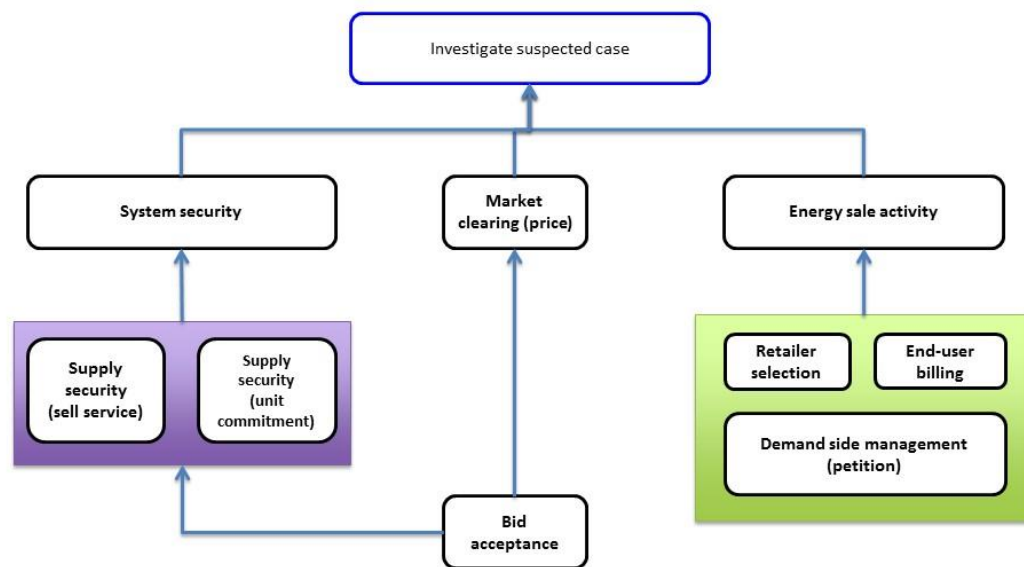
Investigate suspected case

System security

Market clearing (price)

Energy sale activity

Supply security (sell service)

Supply security (unit commitment)

Retailer selection

End-user billing

Demand side management (petition)

Bid acceptance